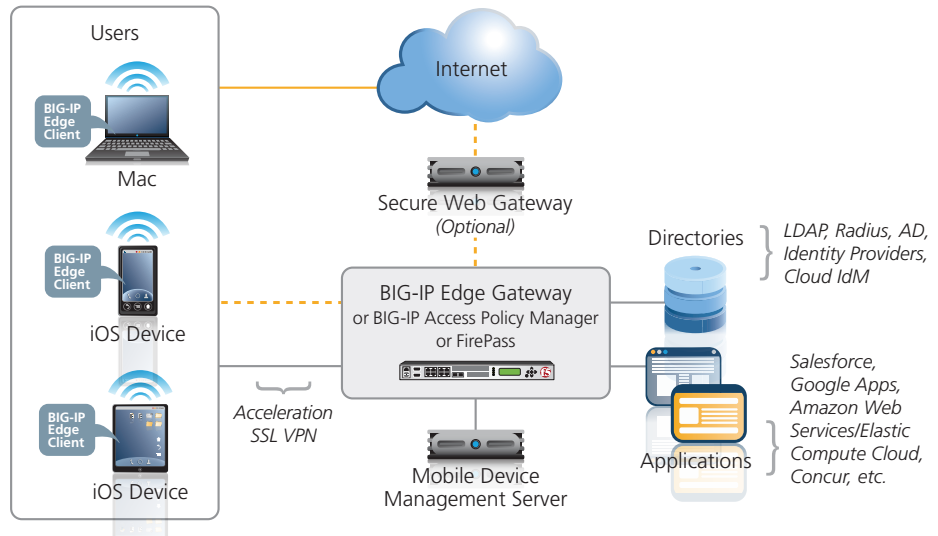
Users

BIG-IP Edge Client

Mac

BIG-IP Edge Client

iOS Device

BIG-IP Edge Client

iOS Device

Internet

Secure Web Gateway
(Optional)

BIG-IP Edge Gateway
or BIG-IP Access Policy Manager
or FirePass

Acceleration
SSL VPN

Mobile Device
Management Server

Directories

LDAP, Radius, AD, Identity Providers, Cloud IdM

Applications

Salesforce, Google Apps, Amazon Web Services/Elastic Compute Cloud, Concur, etc.